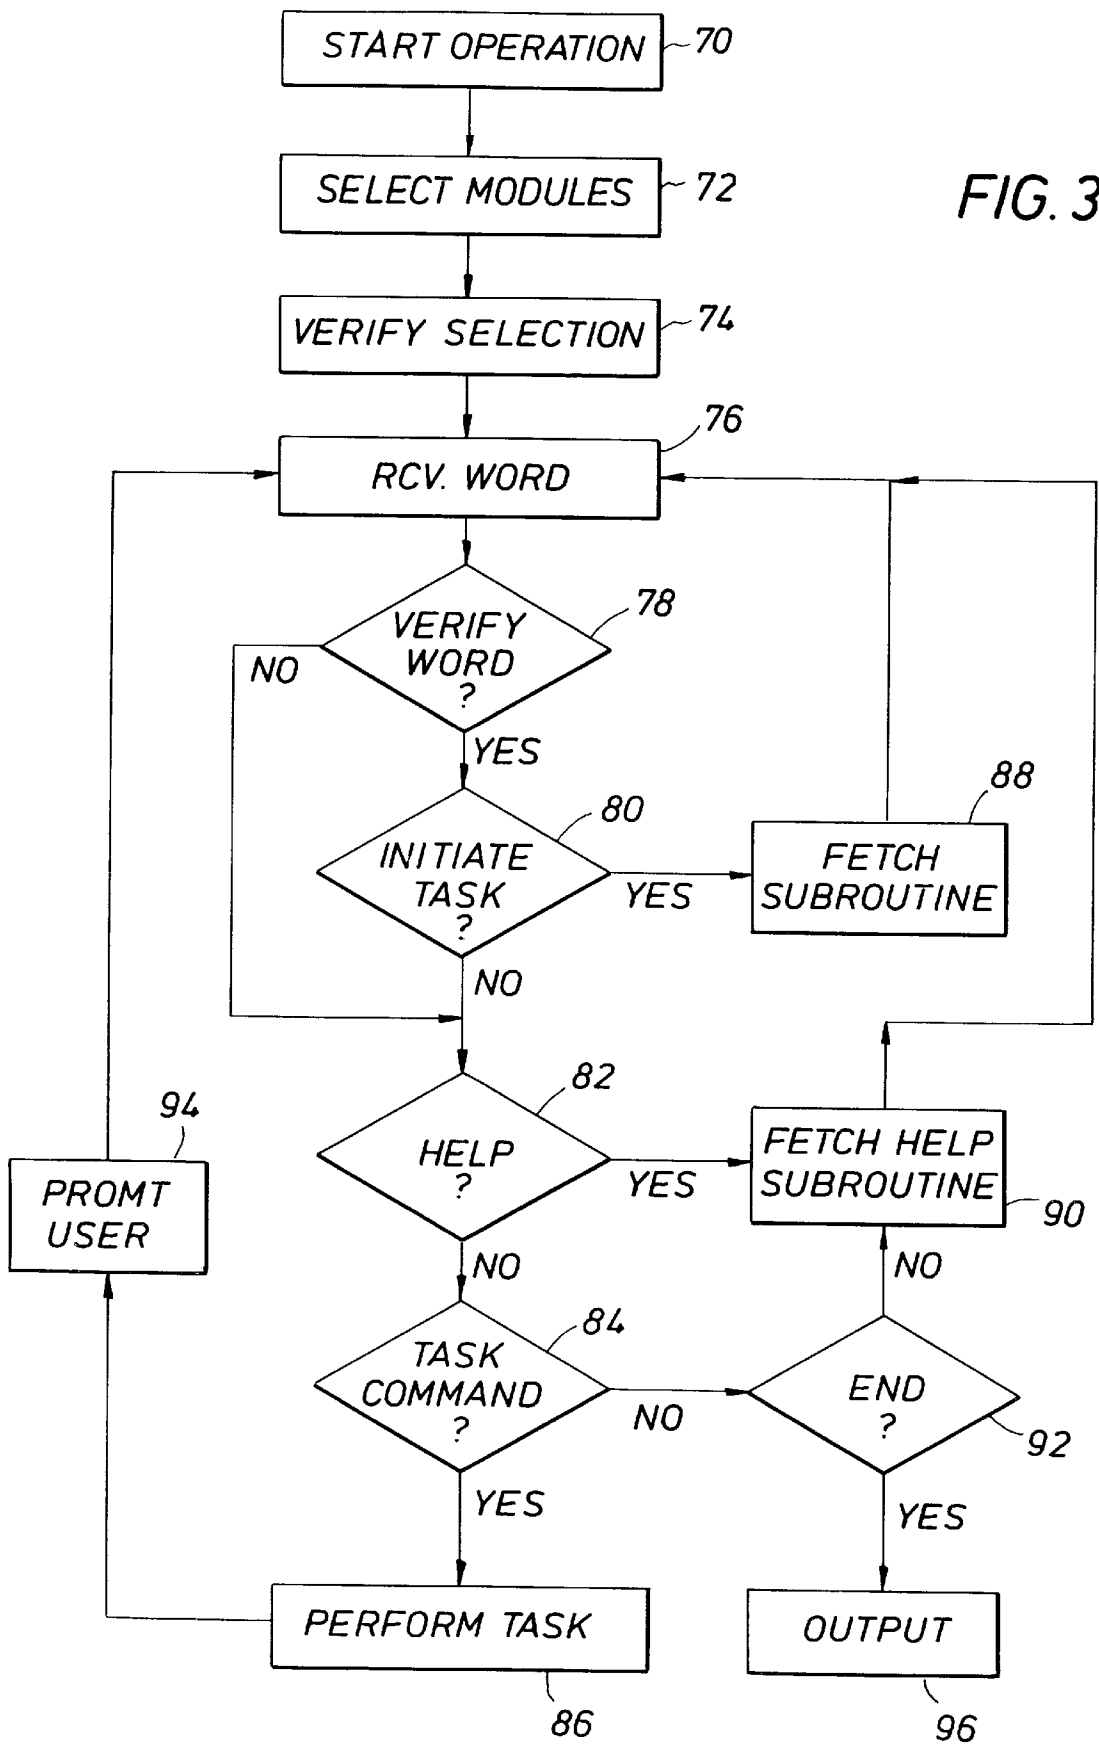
START OPERATION 70

SELECT MODULES 72

FIG. 3

VERIFY SELECTION 74

76

RCV. WORD

78

VERIFY WORD ?

NO

YES

80

INITIATE TASK ?

YES

88

FETCH SUBROUTINE

NO

82

94

HELP ?

YES

FETCH HELP SUBROUTINE

90

PROMT USER

NO

NO

84

TASK COMMAND ?

NO

END ?

92

YES

YES

PERFORM TASK

OUTPUT

86

96